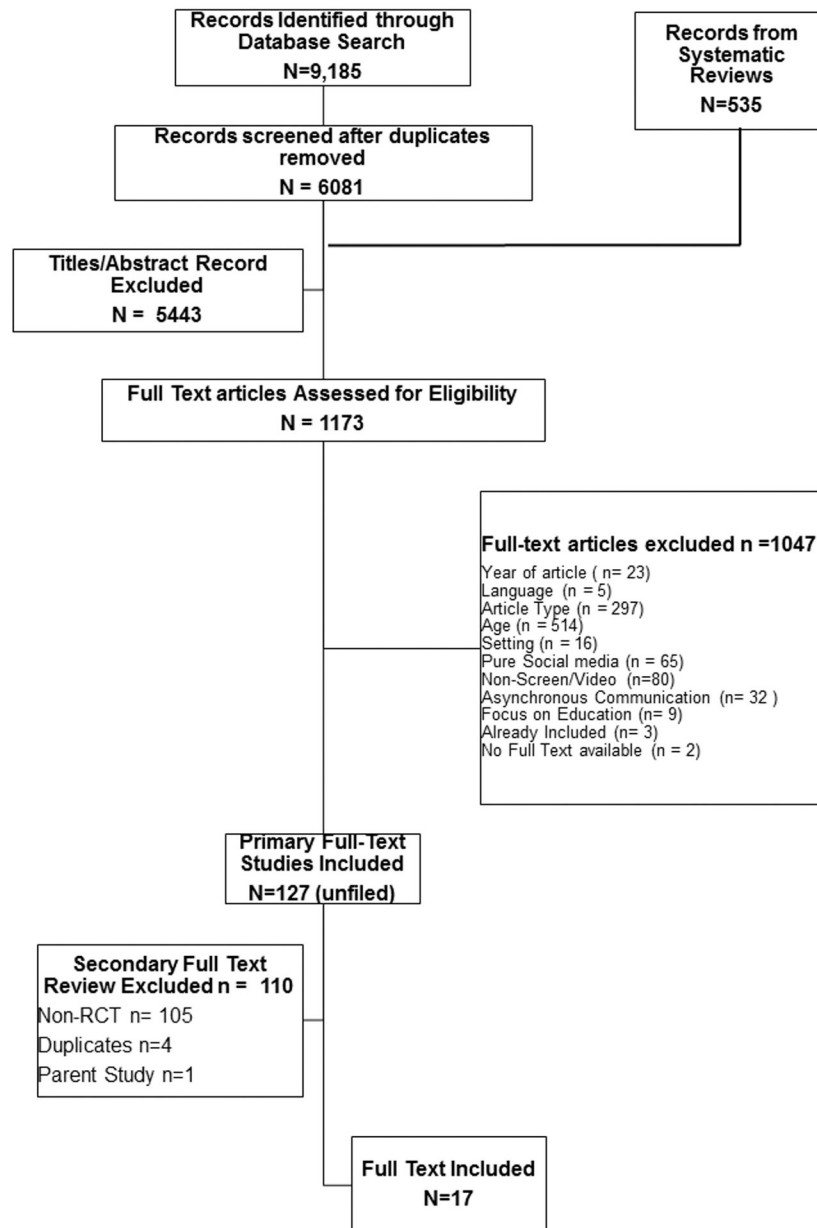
Records Identified through Database Search
N=9,185

Records from Systematic Reviews
N=535

Records screened after duplicates removed
N = 6081

Titles/Abstract Record Excluded
N = 5443

Full Text articles Assessed for Eligibility
N = 1173

Full-text articles excluded n =1047
Year of article ( n= 23)
Language (n = 5)
Article Type (n = 297)
Age (n = 514)
Setting (n = 16)
Pure Social media (n = 65)
Non-Screen/Video (n=80)
Asynchronous Communication (n= 32 )
Focus on Education (n= 9)
Already Included (n= 3)
No Full Text available (n = 2)

Primary Full-Text Studies Included
N=127 (unfiled)

Secondary Full Text Review Excluded n = 110
Non-RCT n= 105
Duplicates n=4
Parent Study n=1

Full Text Included
N=17